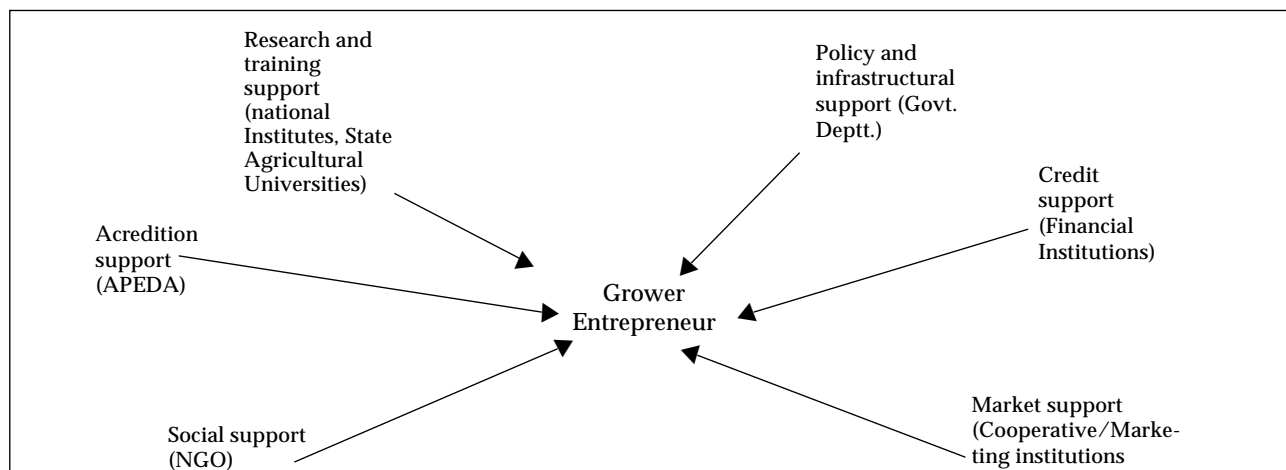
Research and training support (national Institutes, State Agricultural Universities)

Policy and infrastructural support (Govt. Deptt.)

Credit support (Financial Institutions)

Acredition support (APEDA)

Grower Entrepreneur

Social support (NGO)

Market support (Cooperative/Marketing institutions